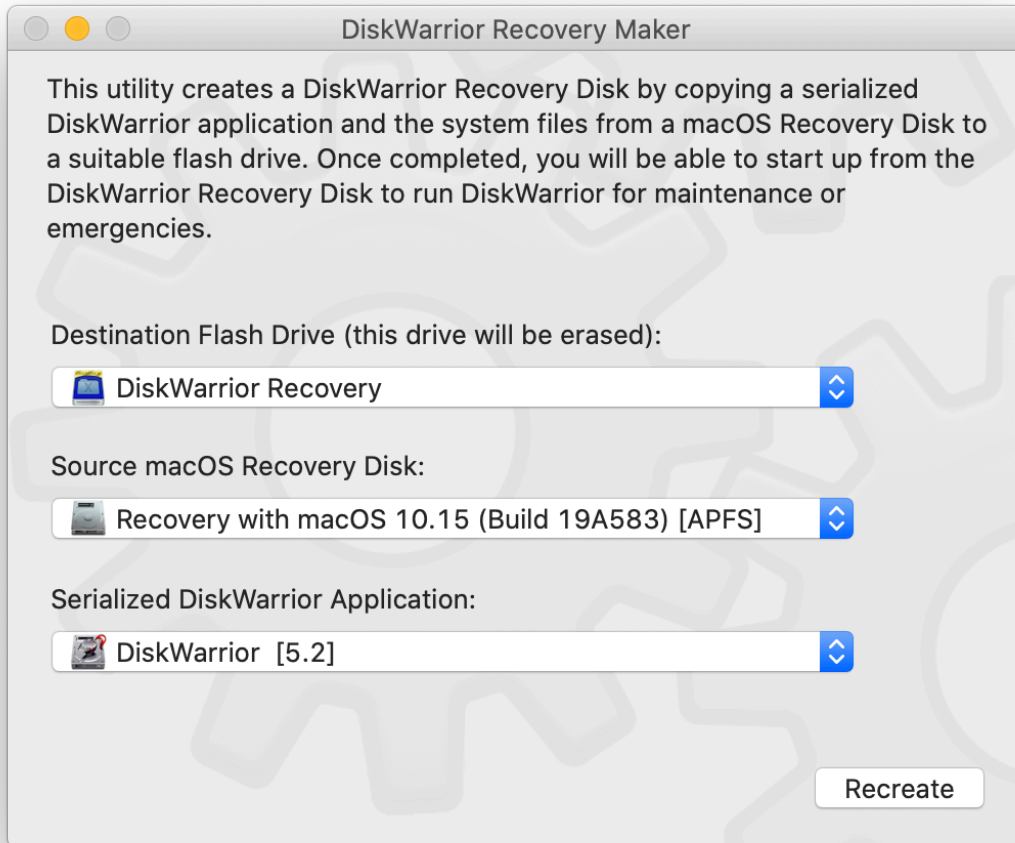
DiskWarrior Recovery Maker

This utility creates a DiskWarrior Recovery Disk by copying a serialized DiskWarrior application and the system files from a macOS Recovery Disk to a suitable flash drive. Once completed, you will be able to start up from the DiskWarrior Recovery Disk to run DiskWarrior for maintenance or emergencies.

Destination Flash Drive (this drive will be erased):

DiskWarrior Recovery

Source macOS Recovery Disk:

Recovery with macOS 10.15 (Build 19A583) [APFS]

Serialized DiskWarrior Application:

DiskWarrior [5.2]

Recreate